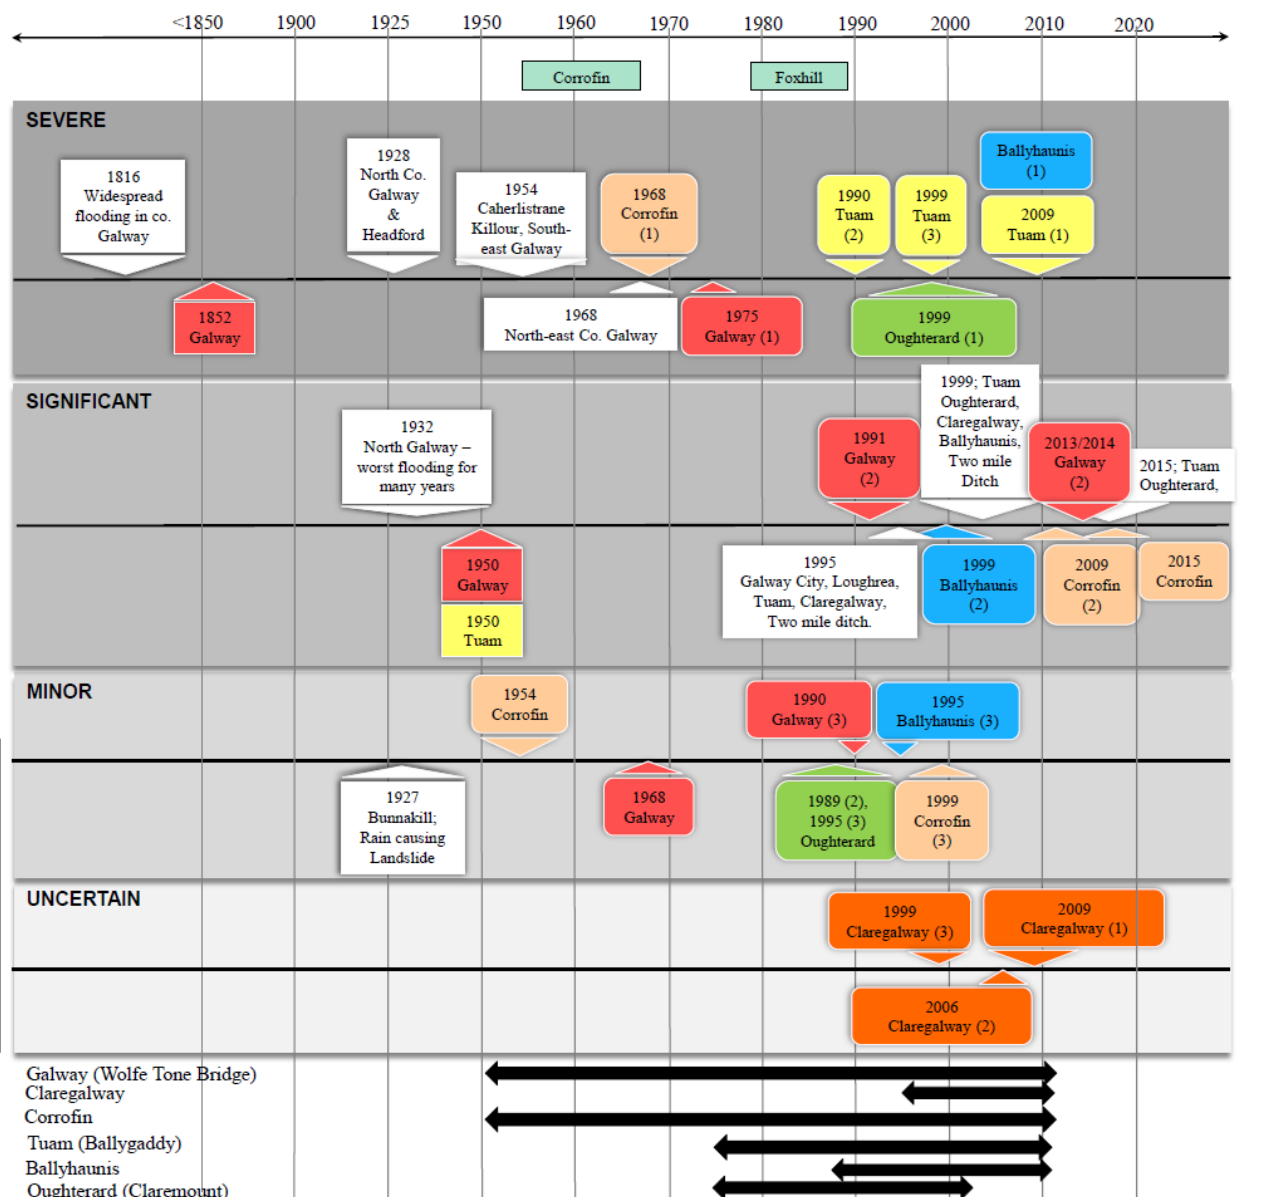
<1850 1900 1925 1950 1960 1970 1980 1990 2000 2010 2020

Corrofin

Foxhill

SEVERE

1816 Widespread flooding in co. Galway

1928 North Co. Galway & Headford

1954 Caherlistrane Killour, South-east Galway

1968 Corrofin (1)

1990 Tuam (2)

1999 Tuam (3)

Ballyhaunis (1)

2009 Tuam (1)

1852 Galway

1968 North-east Co. Galway

1975 Galway (1)

1999 Oughterard (1)

SIGNIFICANT

1932 North Galway – worst flooding for many years

1991 Galway (2)

1999; Tuam Oughterard, Claregalway, Ballyhaunis, Two mile Ditch

2013/2014 Galway (2)

2015; Tuam Oughterard,

1950 Galway

1950 Tuam

1995 Galway City, Loughrea, Tuam, Claregalway, Two mile ditch.

1999 Ballyhaunis (2)

2009 Corrofin (2)

2015 Corrofin

MINOR

1954 Corrofin

1990 Galway (3)

1995 Ballyhaunis (3)

1927 Bunnakill; Rain causing Landslide

1968 Galway

1989 (2), 1995 (3) Oughterard

1999 Corrofin (3)

UNCERTAIN

1999 Claregalway (3)

2009 Claregalway (1)

2006 Claregalway (2)

Galway (Wolfe Tone Bridge)
Claregalway
Corrofin
Tuam (Ballygaddy)
Ballyhaunis
Oughterard (Claremount)